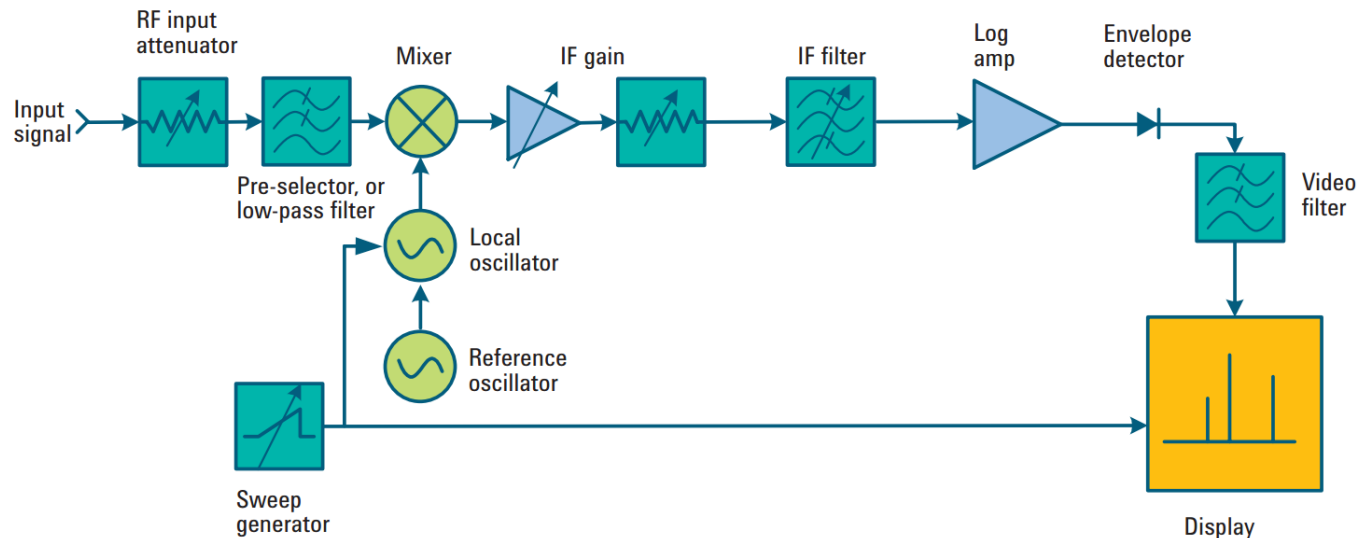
RF input attenuator

Mixer

IF gain

IF filter

Log amp

Envelope detector

Input signal

Pre-selector, or low-pass filter

Local oscillator

Video filter

Reference oscillator

Sweep generator

Display